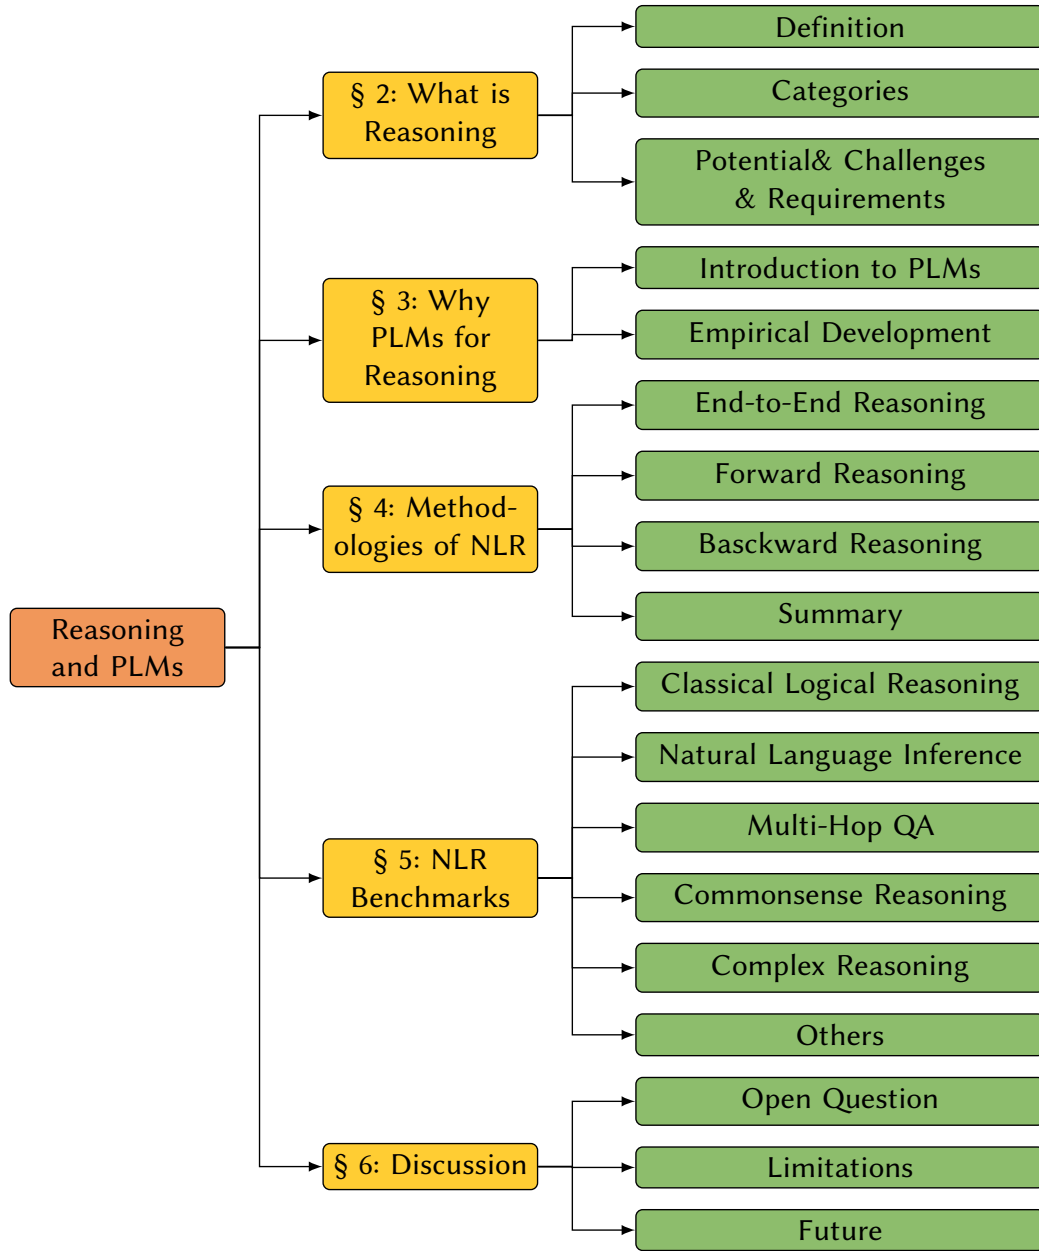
Reasoning and PLMs

§ 2: What is Reasoning

Definition

Categories

Potential& Challenges & Requirements

§ 3: Why PLMs for Reasoning

Introduction to PLMs

Empirical Development

§ 4: Methodologies of NLR

End-to-End Reasoning

Forward Reasoning

Basckward Reasoning

Summary

§ 5: NLR Benchmarks

Classical Logical Reasoning

Natural Language Inference

Multi-Hop QA

Commonsense Reasoning

Complex Reasoning

Others

§ 6: Discussion

Open Question

Limitations

Future